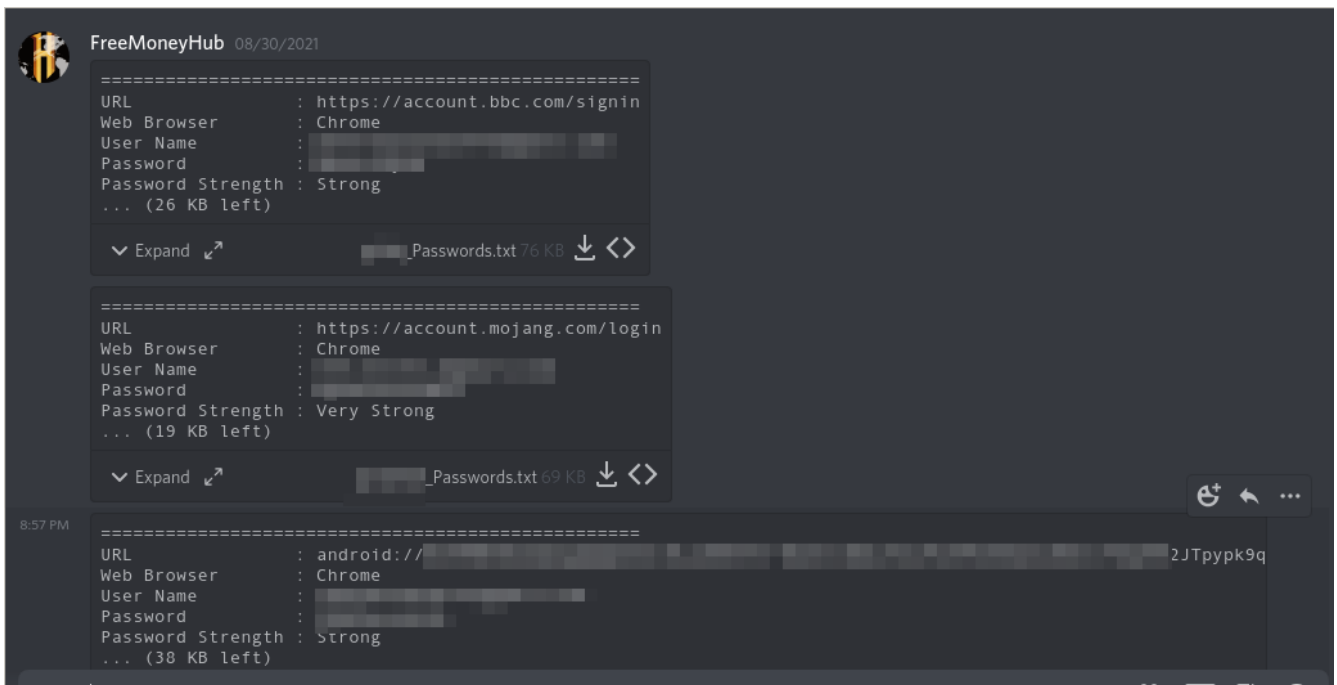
FreeMoneyHub 08/30/2021

===============================================
URL : https://account.bbc.com/signin
Web Browser : Chrome
User Name : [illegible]
Password : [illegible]
Password Strength : Strong
... (26 KB left)

Expand

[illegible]_Passwords.txt 76 KB

===============================================
URL : https://account.mojang.com/login
Web Browser : Chrome
User Name : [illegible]
Password : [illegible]
Password Strength : Very Strong
... (19 KB left)

Expand

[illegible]_Passwords.txt 69 KB

8:57 PM

===============================================
URL : android://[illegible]2JTpypk9q
Web Browser : Chrome
User Name : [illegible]
Password : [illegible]
Password Strength : Strong
... (38 KB left)